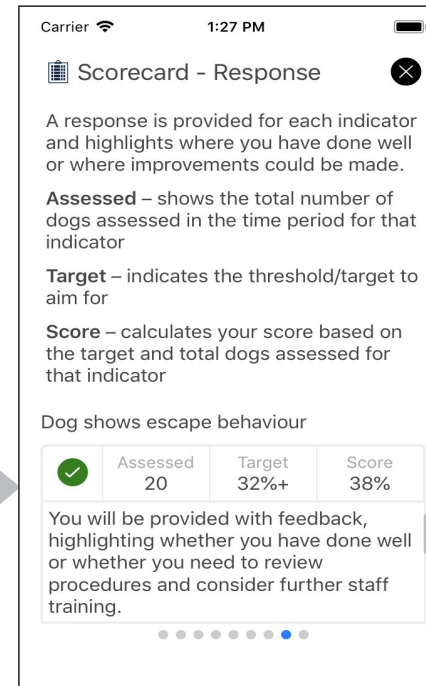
Carrier 1:27 PM

Scorecard - Response

A response is provided for each indicator and highlights where you have done well or where improvements could be made.

**Assessed** – shows the total number of dogs assessed in the time period for that indicator

**Target** – indicates the threshold/target to aim for

**Score** – calculates your score based on the target and total dogs assessed for that indicator

Dog shows escape behaviour

| Assessed | Target | Score |
|---|---|---|
| 20 | 32%+ | 38% |

You will be provided with feedback, highlighting whether you have done well or whether you need to review procedures and consider further staff training.